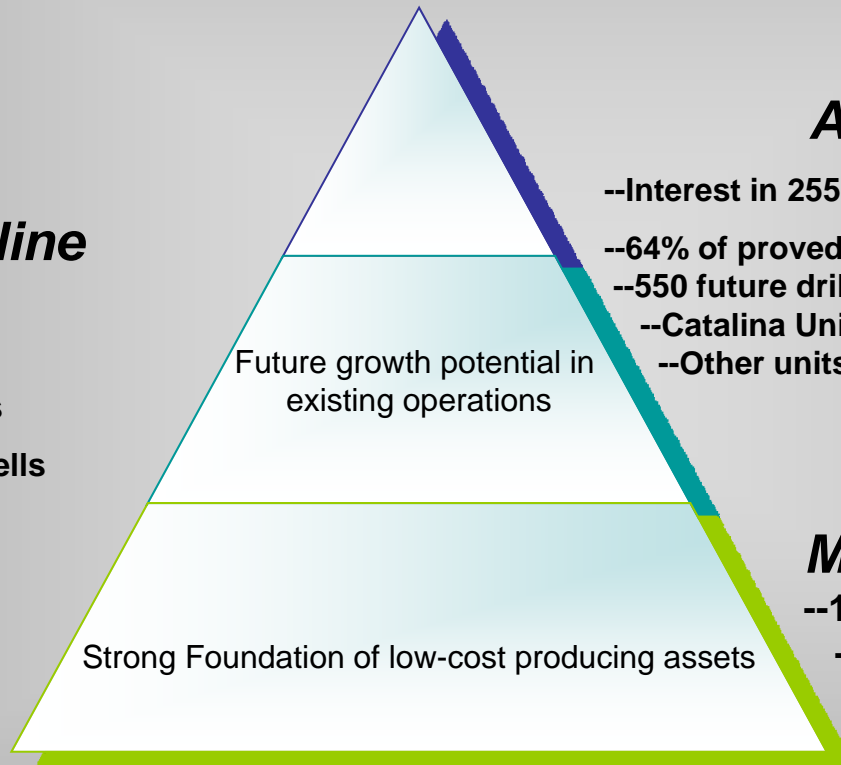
line

s

ells

Future growth potential in existing operations

Strong Foundation of low-cost producing assets

A

--Interest in 255

--64% of proved

--550 future dril

--Catalina Uni

--Other units

M

--1

-